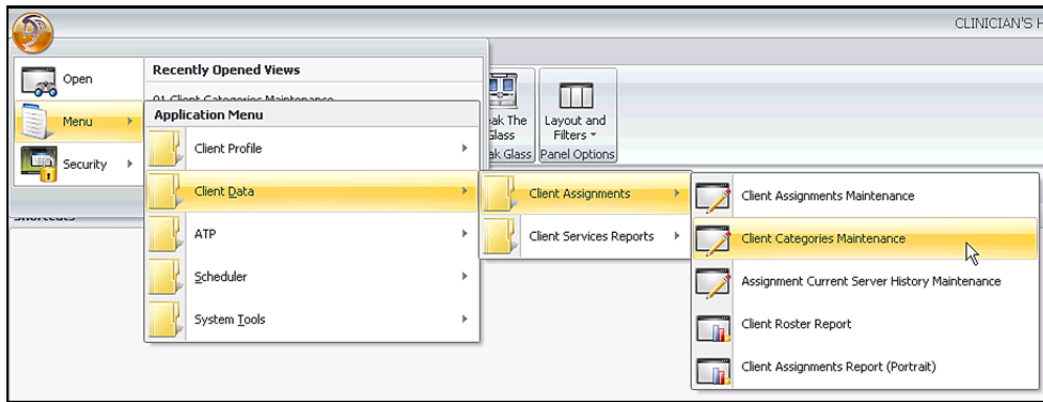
CLINICIAN'S H

Open

Menu

Security

Recently Opened Views

01 Client Categories Maintenance

Application Menu

Client Profile

Client Data

ATP

Scheduler

System Tools

ak The Glass

ak Glass

Layout and Filters

Panel Options

Shortcuts

Client Assignments

Client Services Reports

Client Assignments Maintenance

Client Categories Maintenance

Assignment Current Server History Maintenance

Client Roster Report

Client Assignments Report (Portrait)